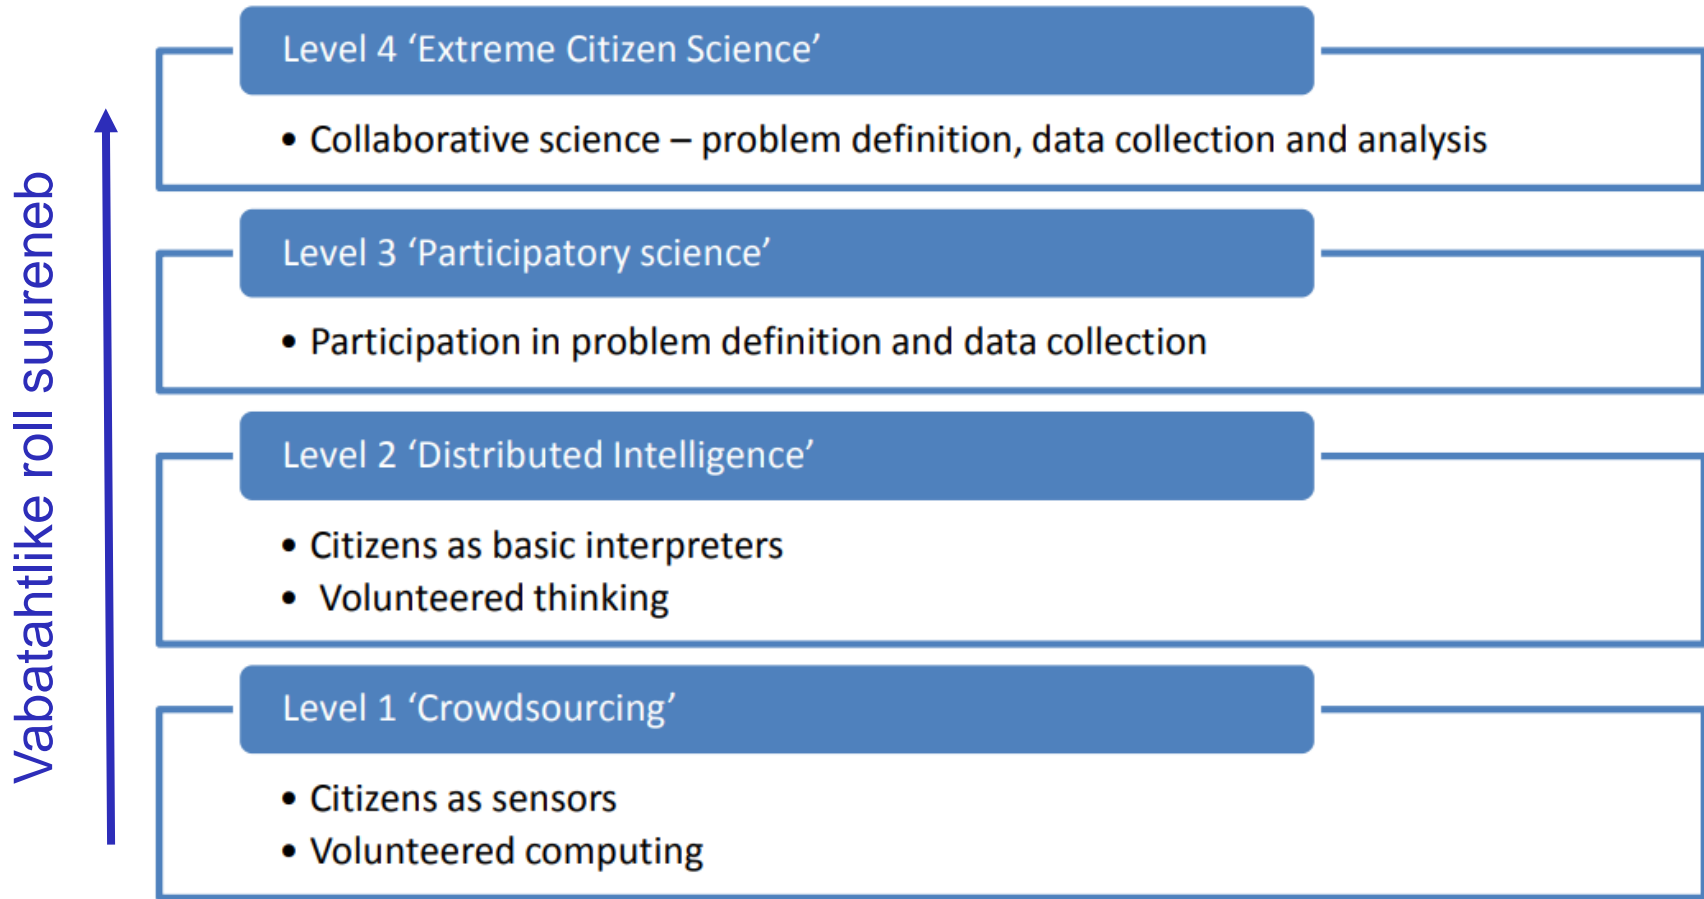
Vabatahtlike roll suureneb

Level 4 ‘Extreme Citizen Science’

• Collaborative science – problem definition, data collection and analysis

Level 3 ‘Participatory science’

• Participation in problem definition and data collection

Level 2 ‘Distributed Intelligence’

• Citizens as basic interpreters
• Volunteered thinking

Level 1 ‘Crowdsourcing’

• Citizens as sensors
• Volunteered computing